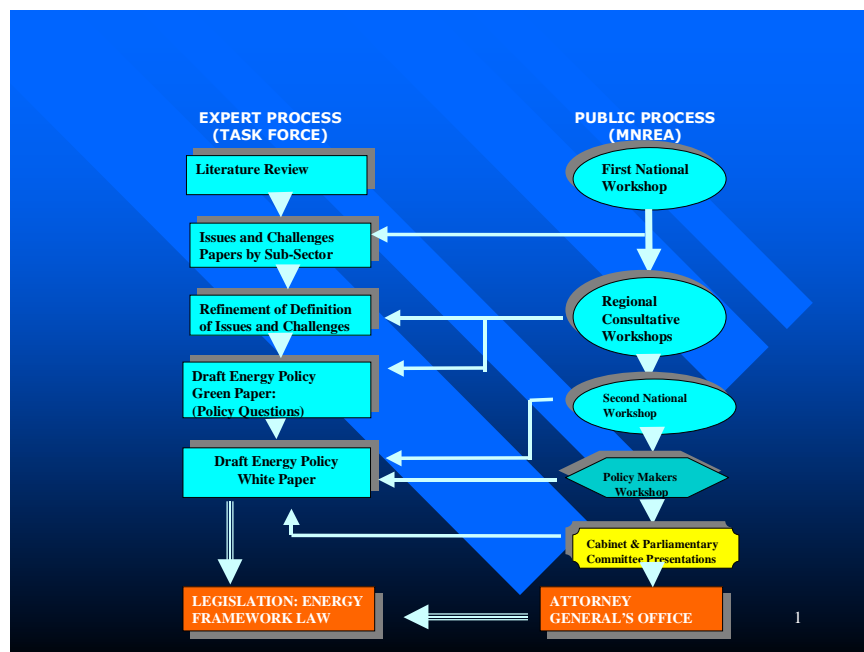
EXPERT PROCESS
(TASK FORCE)

PUBLIC PROCESS
(MNREA)

Literature Review

First National Workshop

Issues and Challenges Papers by Sub-Sector

Refinement of Definition of Issues and Challenges

Regional Consultative Workshops

Draft Energy Policy Green Paper: (Policy Questions)

Second National Workshop

Draft Energy Policy White Paper

Policy Makers Workshop

Cabinet & Parliamentary Committee Presentations

LEGISLATION: ENERGY FRAMEWORK LAW

ATTORNEY GENERAL'S OFFICE

1